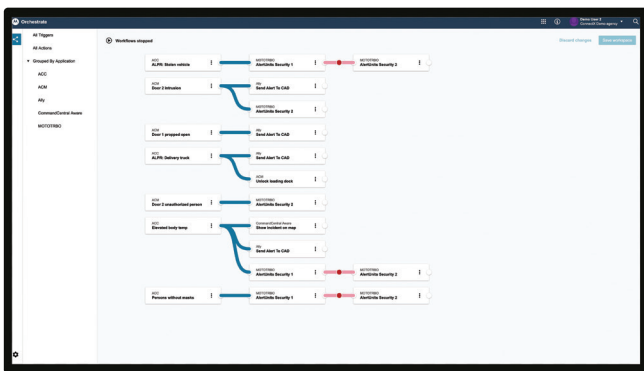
Orchestrate

Demo User 3
CommandCentral agency

All Triggers

All Actions

Grouped By Application

ACC

ACM

Ally

CommandCentral Aware

MOTOTRBO

Workflows stopped

Discard changes

Save workflows

ACC
ALPR: Stolen vehicle

MOTOTRBO
AlertUnits Security 1

MOTOTRBO
AlertUnits Security 2

ACM
Door 2 intrusion

Ally
Send Alert To CAD

MOTOTRBO
AlertUnits Security 3

ACM
Door 1 propped open

Ally
Send Alert To CAD

ACC
ALPR: Delivery truck

Ally
Send Alert To CAD

ACM
Unlock loading dock

ACC
Door 2 unauthorized person

MOTOTRBO
AlertUnits Security 3

ACC
Elevated body temp

CommandCentral Aware
Show incident on map

Ally
Send Alert To CAD

MOTOTRBO
AlertUnits Security 1

MOTOTRBO
AlertUnits Security 2

ACC
Persons without masks

MOTOTRBO
AlertUnits Security 1

MOTOTRBO
AlertUnits Security 2